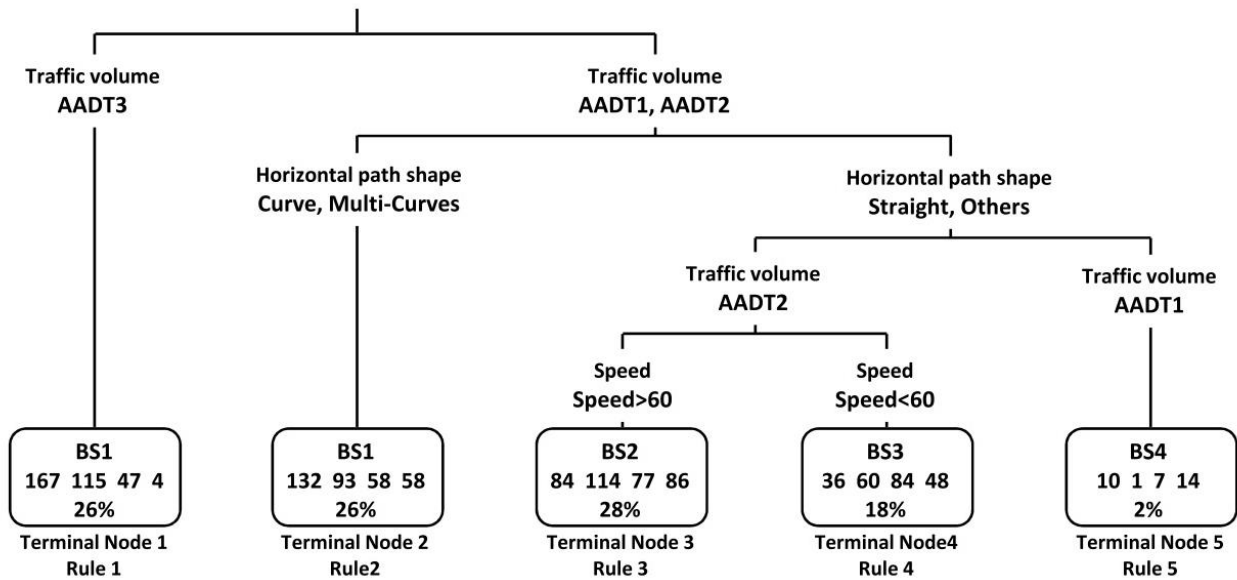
Traffic volume
AADT3

Traffic volume
AADT1, AADT2

Horizontal path shape
Curve, Multi-Curves

Horizontal path shape
Straight, Others

Traffic volume
AADT2

Traffic volume
AADT1

Speed
Speed>60

Speed
Speed<60

BS1
167 115 47 4
26%
Terminal Node 1
Rule 1

BS1
132 93 58 58
26%
Terminal Node 2
Rule2

BS2
84 114 77 86
28%
Terminal Node 3
Rule 3

BS3
36 60 84 48
18%
Terminal Node4
Rule 4

BS4
10 1 7 14
2%
Terminal Node 5
Rule 5